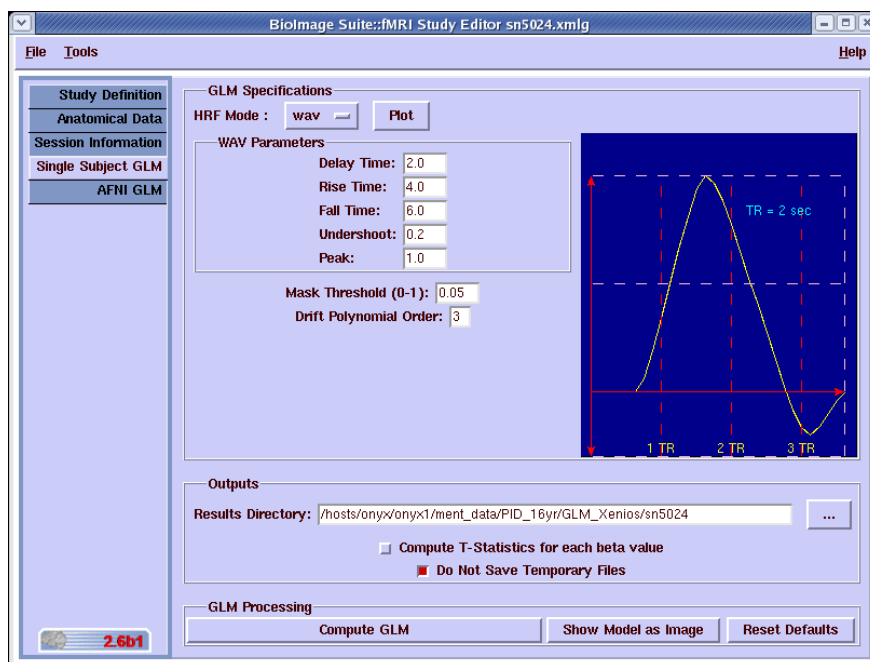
BioImage Suite::fMRI Study Editor sn5024.xmlg

File Tools Help

Study Definition
Anatomical Data
Session Information
Single Subject GLM
AFNI GLM

2.6b1

GLM Specifications

HRF Mode : wav Plot

WAV Parameters

Delay Time: 2.0
Rise Time: 4.0
Fall Time: 6.0
Undershoot: 0.2
Peak: 1.0

Mask Threshold (0-1): 0.05
Drift Polynomial Order: 3

TR = 2 sec

1 TR 2 TR 3 TR

Outputs

Results Directory: /hosts/onyx/onyx1/ment_data/PID_16yr/GLM_Xenios/sn5024 ...

Compute T-Statistics for each beta value
Do Not Save Temporary Files

GLM Processing

Compute GLM Show Model as Image Reset Defaults